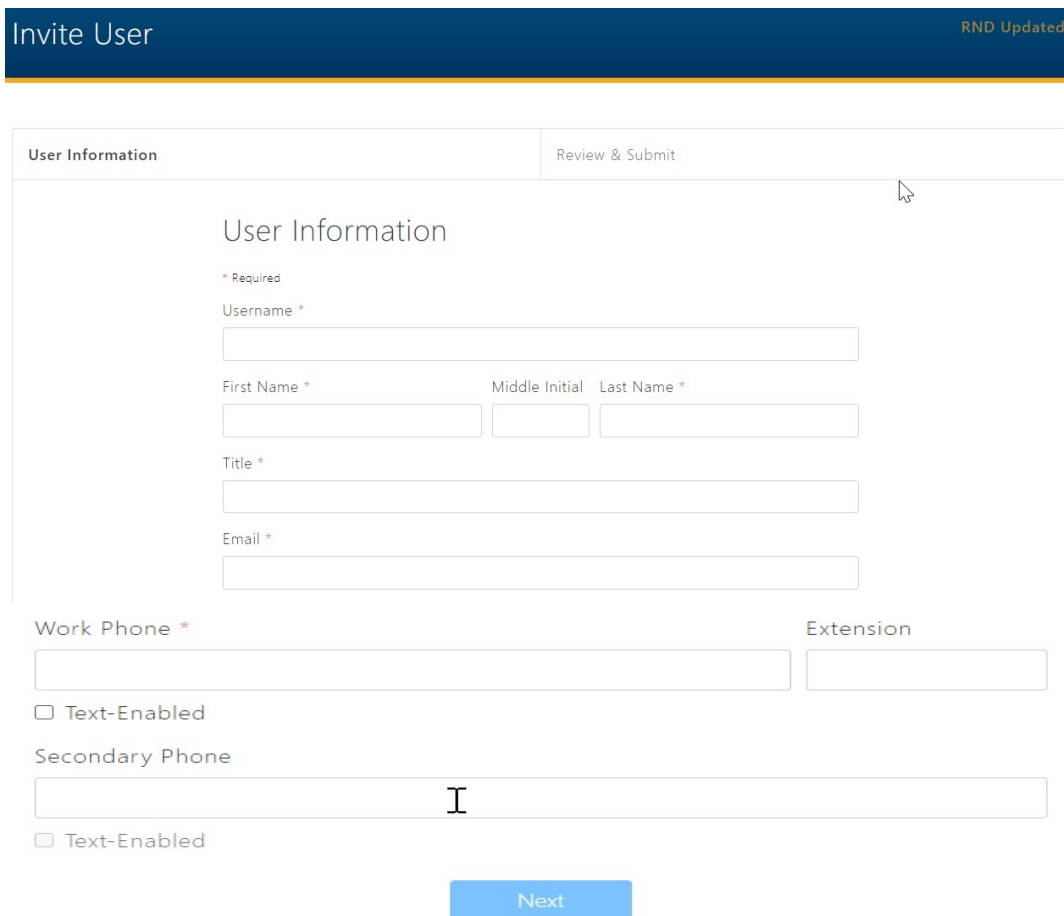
Invite User

RND Updated

User Information

Review & Submit

User Information

* Required

Username *

First Name *

Middle Initial

Last Name *

Title *

Email *

Work Phone *

Extension

☐ Text-Enabled

Secondary Phone

☐ Text-Enabled

Next